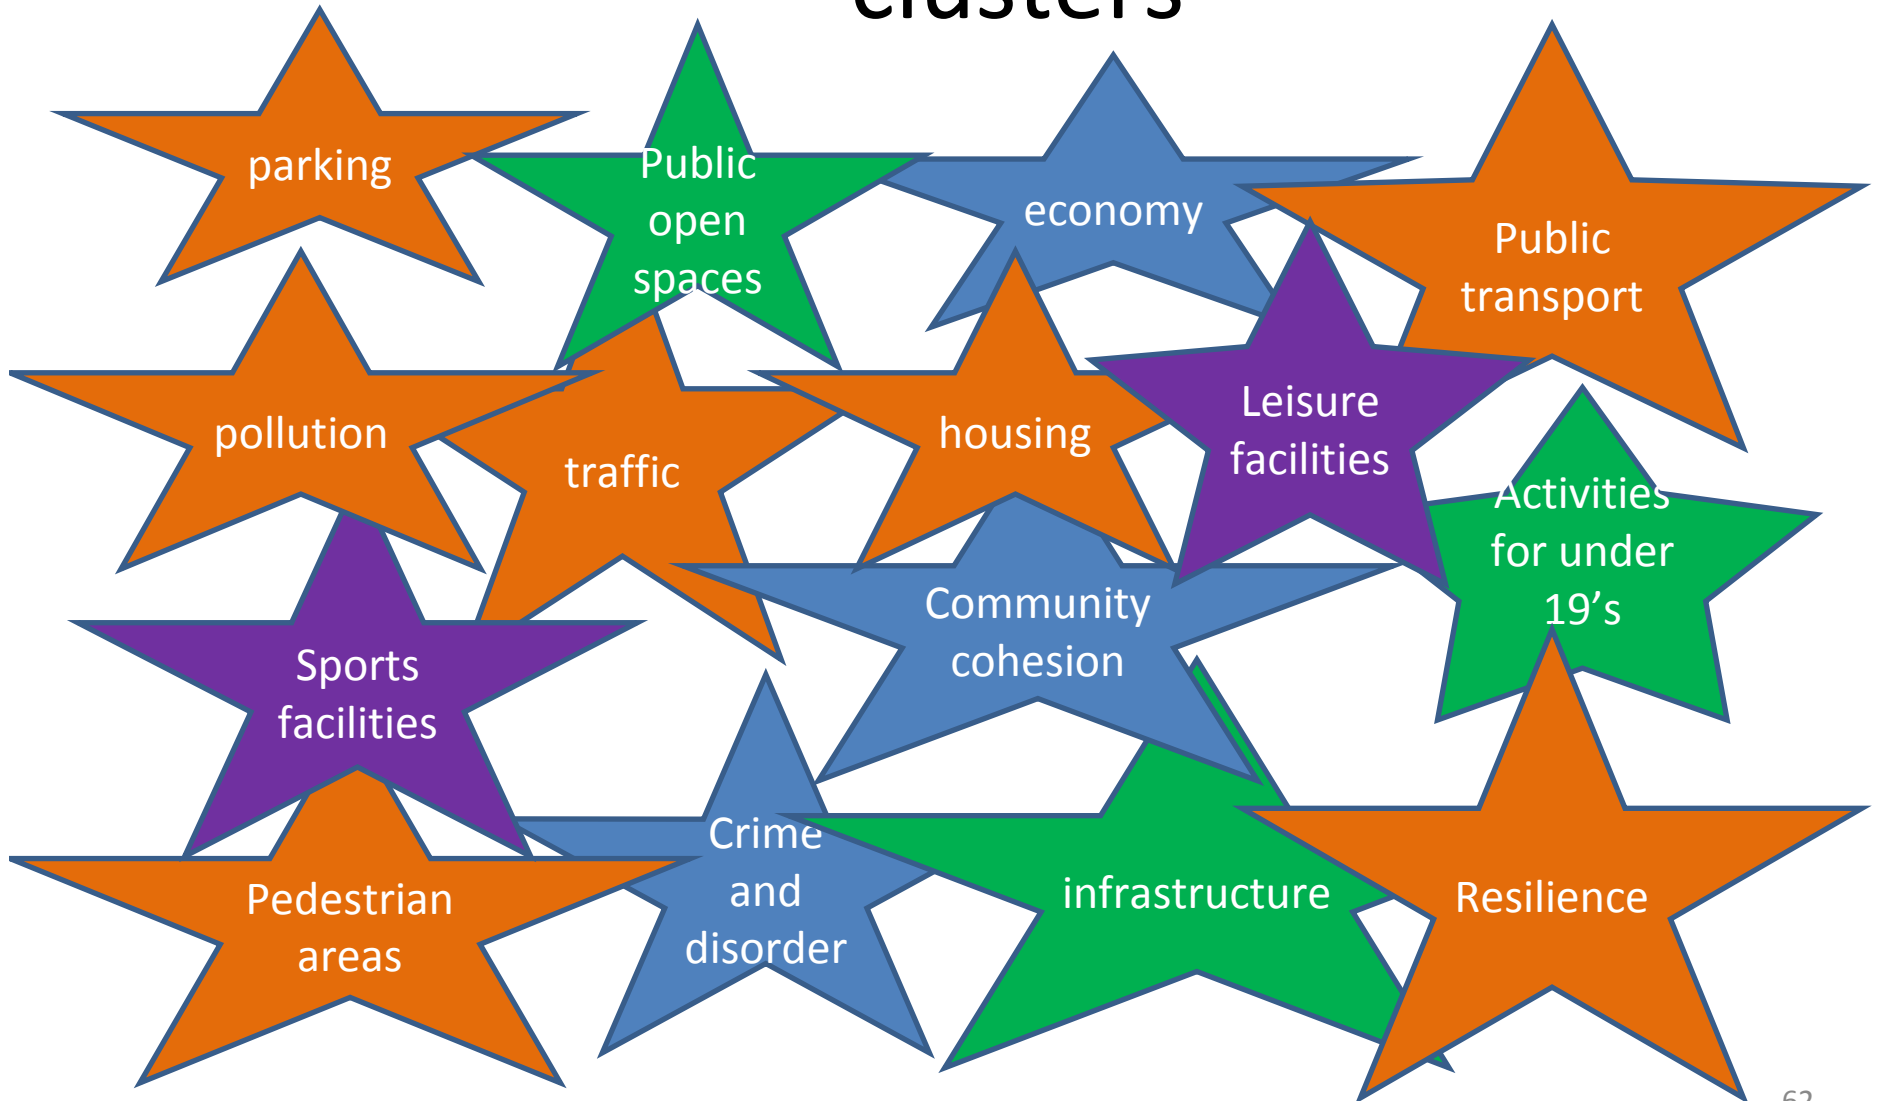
clusters

parking

Public open spaces

economy

Public transport

pollution

traffic

housing

Leisure facilities

Activities for under 19's

Community cohesion

Sports facilities

Crime and disorder

infrastructure

Resilience

Pedestrian areas

62